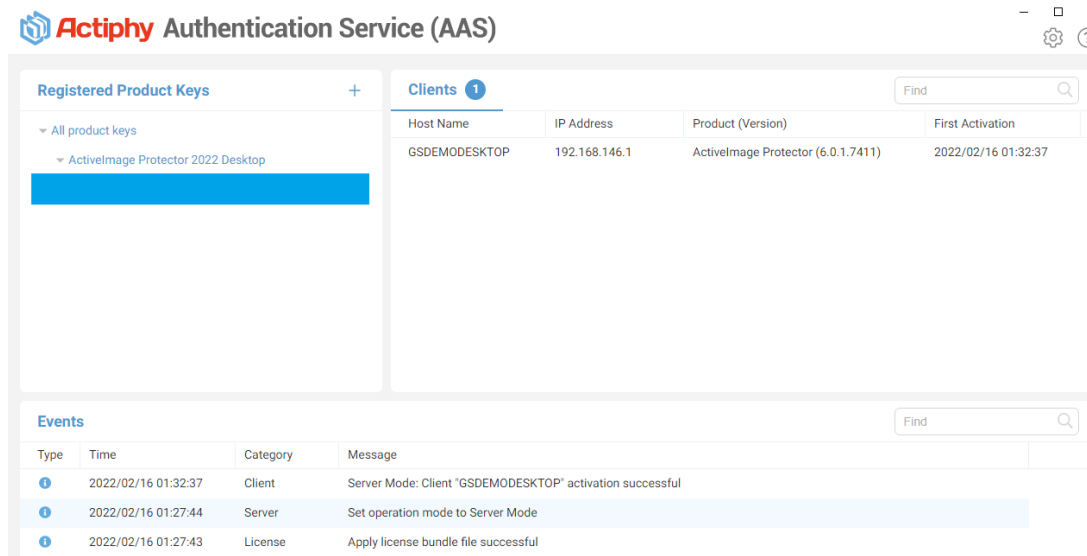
Actiphy Authentication Service (AAS)

Registered Product Keys +

All product keys

ActiveImage Protector 2022 Desktop

Clients 1

Find

| Host Name | IP Address | Product (Version) | First Activation |
|---|---|---|---|
| GSDEMODESKTOP | 192.168.146.1 | ActiveImage Protector (6.0.1.7411) | 2022/02/16 01:32:37 |

Events

Find

| Type | Time | Category | Message |
|---|---|---|---|
| | 2022/02/16 01:32:37 | Client | Server Mode: Client "GSDEMODESKTOP" activation successful |
| | 2022/02/16 01:27:44 | Server | Set operation mode to Server Mode |
| | 2022/02/16 01:27:43 | License | Apply license bundle file successful |